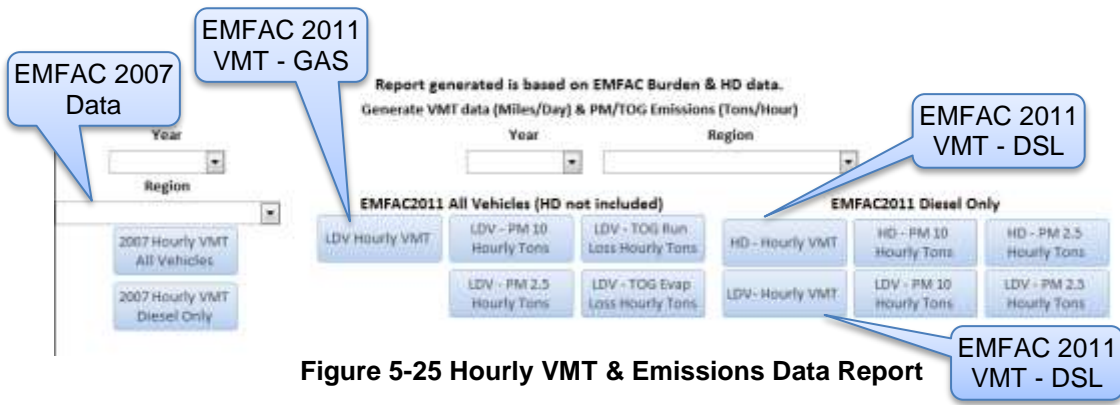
EMFAC 2007 Data

EMFAC 2011 VMT - GAS

Report generated is based on EMFAC Burden & HD data.

Generate VMT data (Miles/Day) & PM/TOG Emissions (Tons/Hour)

EMFAC 2011 VMT - DSL

Year

Region

Year

Region

EMFAC2011 All Vehicles (HD not included)

EMFAC2011 Diesel Only

2007 Hourly VMT All Vehicles

2007 Hourly VMT Diesel Only

LDV Hourly VMT

LDV - PM 10 Hourly Tons

LDV - TOG Run Loss Hourly Tons

LDV - PM 2.5 Hourly Tons

LDV - TOG Evap Loss Hourly Tons

HD - Hourly VMT

HD - PM 10 Hourly Tons

HD - PM 2.5 Hourly Tons

LDV- Hourly VMT

LDV - PM 10 Hourly Tons

LDV - PM 2.5 Hourly Tons

Figure 5-25 Hourly VMT & Emissions Data Report

EMFAC 2011 VMT - DSL